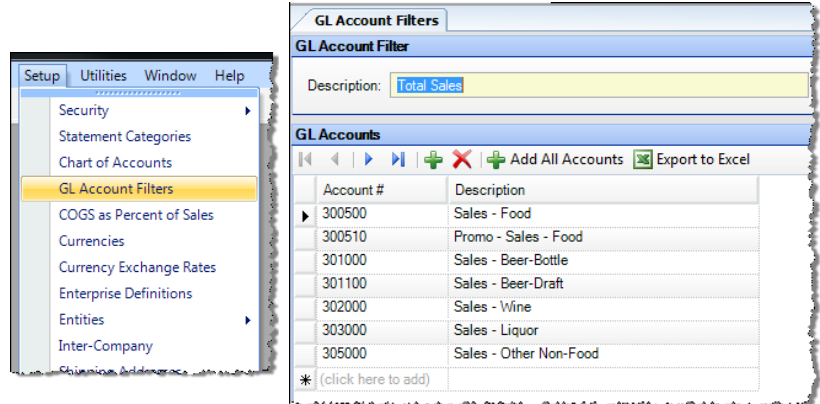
Setup Utilities Window Help

Security
Statement Categories
Chart of Accounts
GL Account Filters
COGS as Percent of Sales
Currencies
Currency Exchange Rates
Enterprise Definitions
Entities
Inter-Company
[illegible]

GL Account Filters

GL Account Filter

Description: Total Sales

GL Accounts

Add All Accounts Export to Excel

| Account # | Description |
|---|---|
| 300500 | Sales - Food |
| 300510 | Promo - Sales - Food |
| 301000 | Sales - Beer-Bottle |
| 301100 | Sales - Beer-Draft |
| 302000 | Sales - Wine |
| 303000 | Sales - Liquor |
| 305000 | Sales - Other Non-Food |
| (click here to add) | |